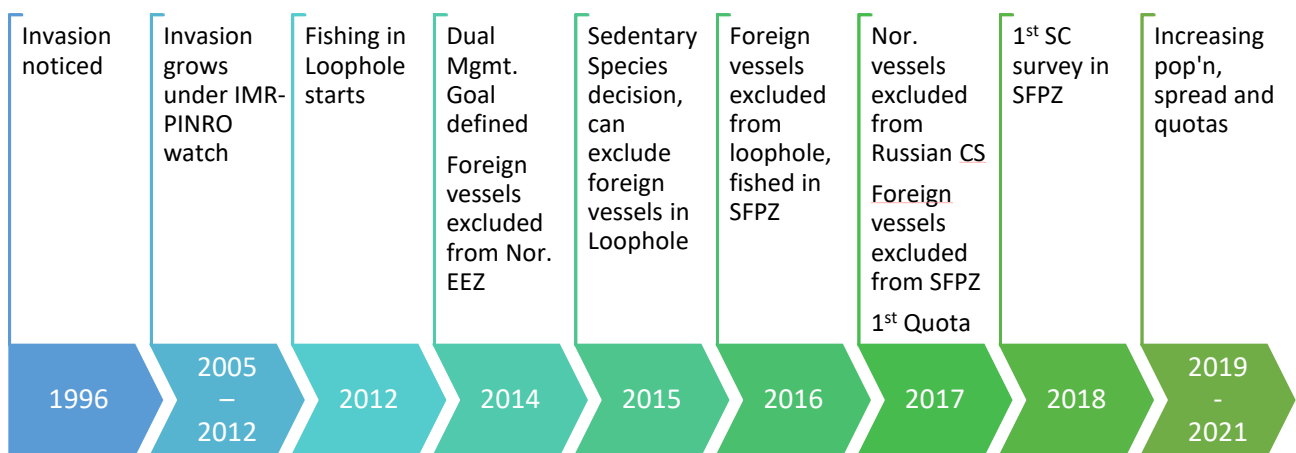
Invasion noticed

1996

Invasion grows under IMR-PINRO watch

2005 – 2012

Fishing in Loophole starts

2012

Dual Mgmt. Goal defined

Foreign vessels excluded from Nor. EEZ

2014

Sedentary Species decision, can exclude foreign vessels in Loophole

2015

Foreign vessels excluded from loophole, fished in SFPZ

2016

Nor. vessels excluded from Russian CS

Foreign vessels excluded from SFPZ

1$^{st}$ Quota

2017

1$^{st}$ SC survey in SFPZ

2018

Increasing pop'n, spread and quotas

2019 - 2021